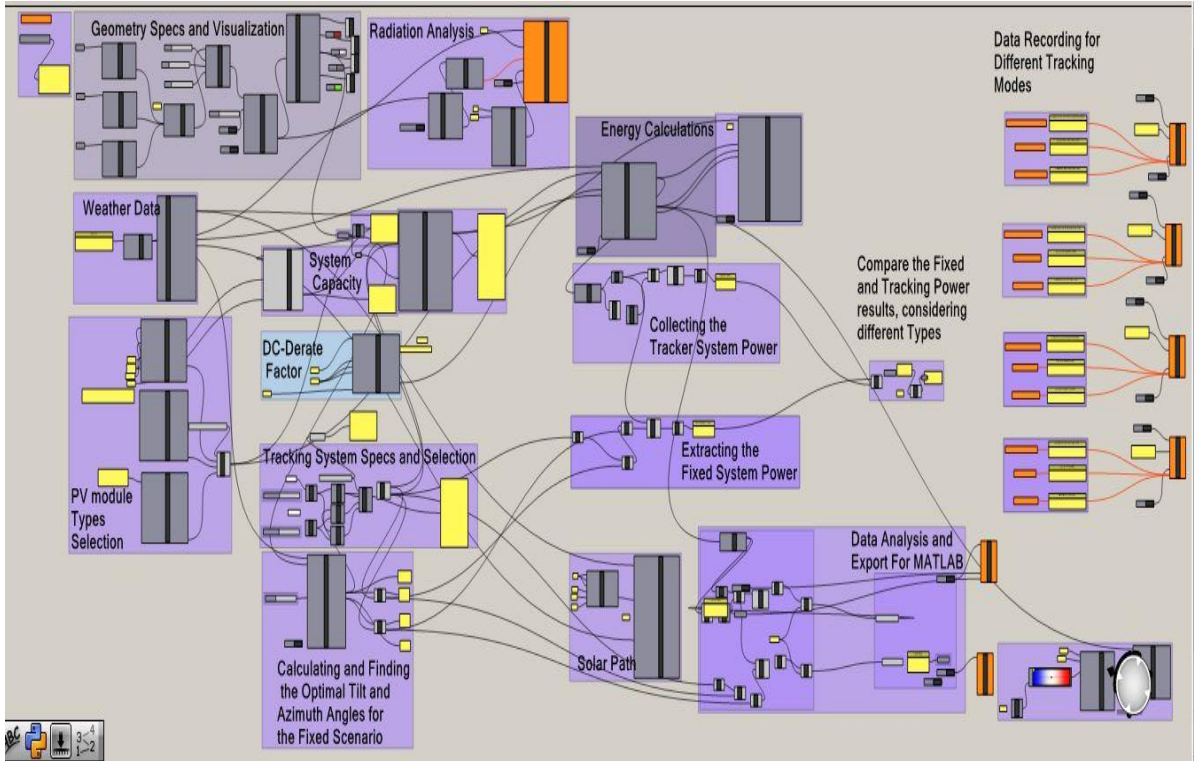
Geometry Specs and Visualization

Radiation Analysis

Data Recording for Different Tracking Modes

Energy Calculations

Weather Data

System Capacity

Collecting the Tracker System Power

Compare the Fixed and Tracking Power results, considering different Types

DC-Derate Factor

PV module Types Selection

Tracking System Specs and Selection

Extracting the Fixed System Power

Data Analysis and Export For MATLAB

Solar Path

Calculating and Finding the Optimal Tilt and Azimuth Angles for the Fixed Scenario

$3\frac{4}{2}$ $1\rightarrow 2$